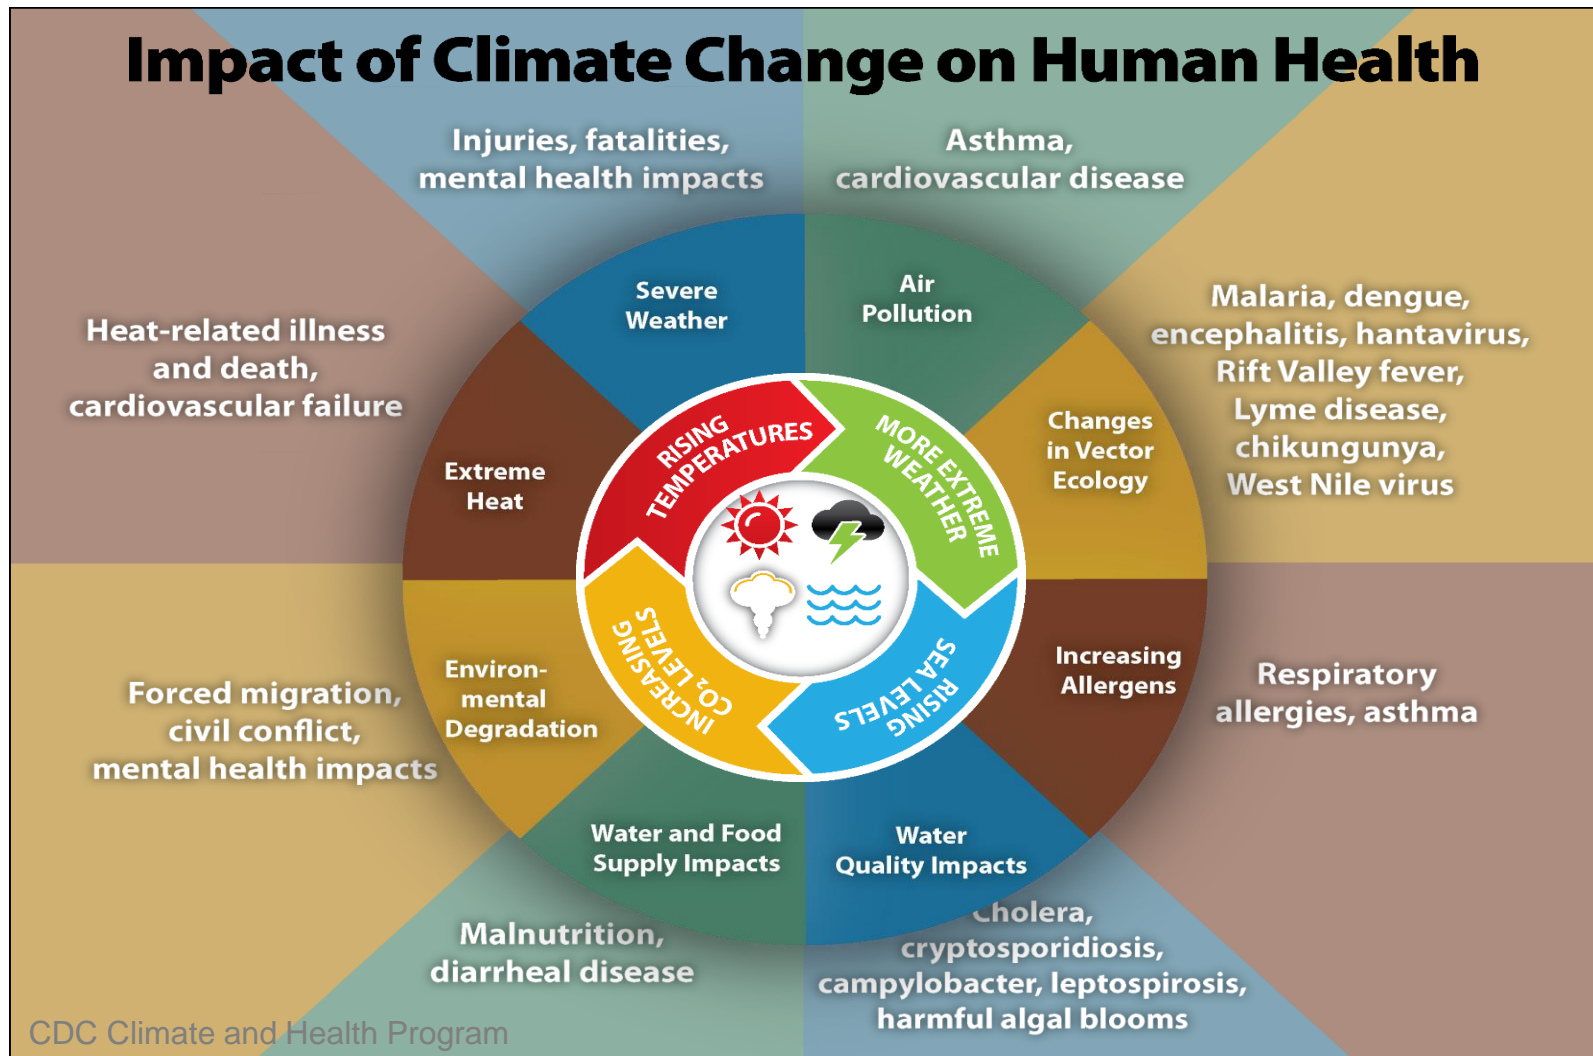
Impact of Climate Change on Human Health

Injuries, fatalities, mental health impacts

Asthma, cardiovascular disease

Heat-related illness and death, cardiovascular failure

Severe Weather

Air Pollution

Malaria, dengue, encephalitis, hantavirus, Rift Valley fever, Lyme disease, chikungunya, West Nile virus

Extreme Heat

Changes in Vector Ecology

RISING TEMPERATURES

MORE EXTREME WEATHER

INCREASING $CO_2$ LEVELS

RISING SEA LEVELS

Forced migration, civil conflict, mental health impacts

Environmental Degradation

Increasing Allergens

Respiratory allergies, asthma

Water and Food Supply Impacts

Water Quality Impacts

Malnutrition, diarrheal disease

Cholera, cryptosporidiosis, campylobacter, leptospirosis, harmful algal blooms

CDC Climate and Health Program